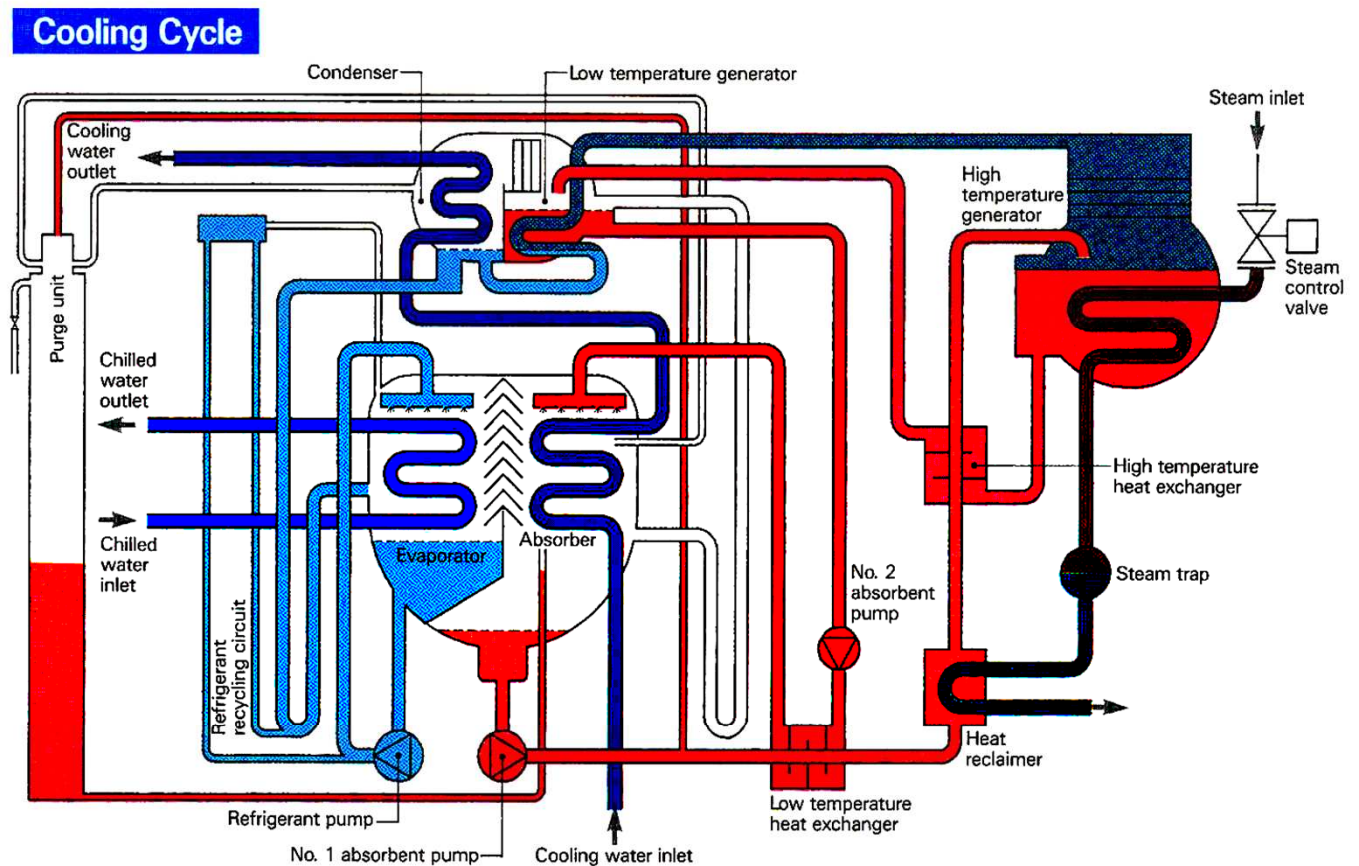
Cooling Cycle

Condenser

Low temperature generator

Steam inlet

Cooling water outlet

High temperature generator

Steam control valve

Purge unit

Chilled water outlet

Chilled water inlet

High temperature heat exchanger

Evaporator

Absorber

Steam trap

No. 2 absorbent pump

Refrigerant recycling circuit

Heat reclaimer

Refrigerant pump

Low temperature heat exchanger

No. 1 absorbent pump

Cooling water inlet